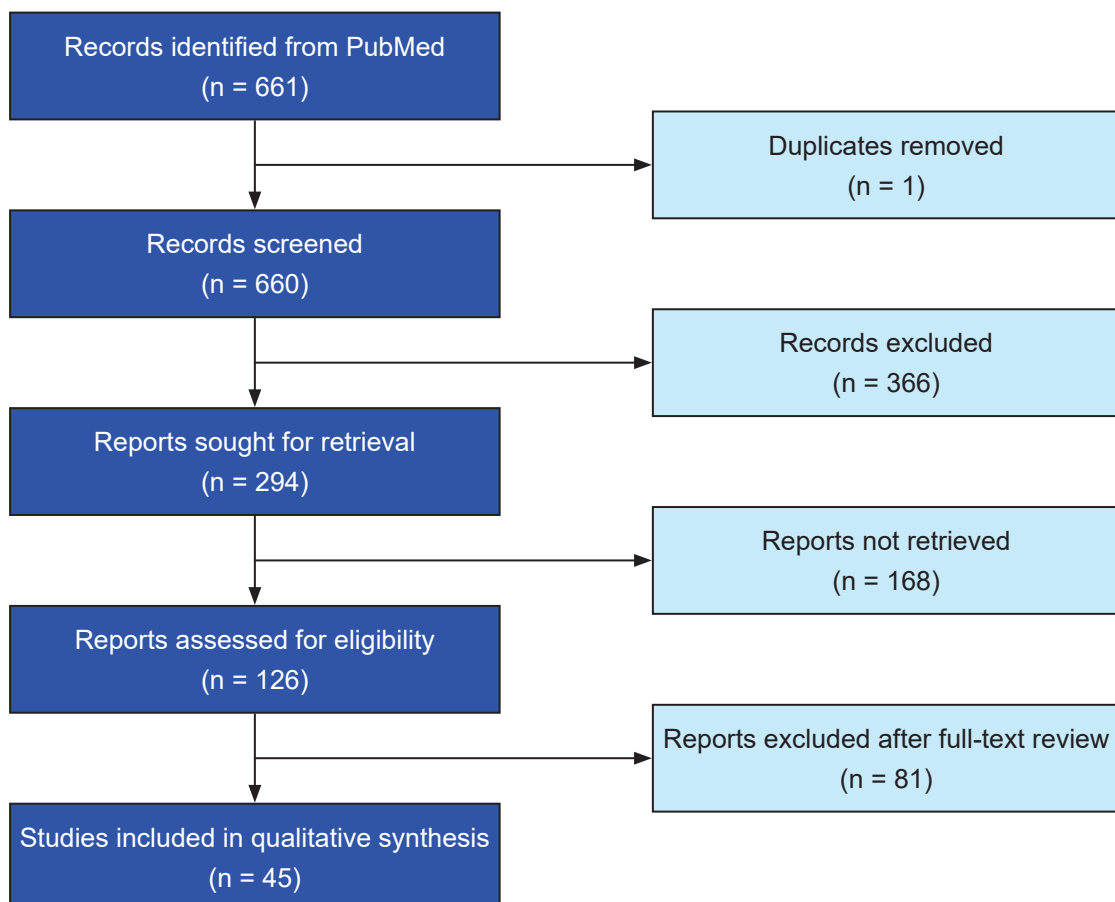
Records identified from PubMed
(n = 661)

Duplicates removed
(n = 1)

Records screened
(n = 660)

Records excluded
(n = 366)

Reports sought for retrieval
(n = 294)

Reports not retrieved
(n = 168)

Reports assessed for eligibility
(n = 126)

Reports excluded after full-text review
(n = 81)

Studies included in qualitative synthesis
(n = 45)